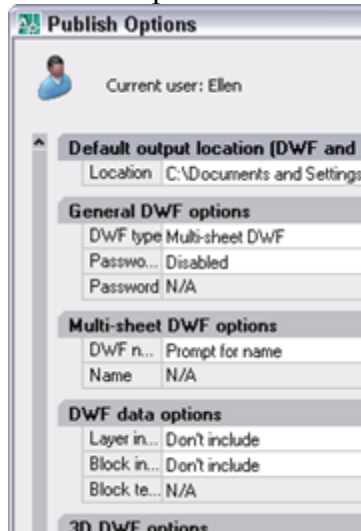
Publish Options

Current user: Ellen

Default output location (DWF and

| Location | C:\Documents and Settings |
|---|---|

General DWF options

| DWF type | Multi-sheet DWF |
|---|---|
| Passwo... | Disabled |
| Password | N/A |

Multi-sheet DWF options

| DWF n... | Prompt for name |
|---|---|
| Name | N/A |

DWF data options

| Layer in... | Don't include |
|---|---|
| Block in... | Don't include |
| Block te... | N/A |

3D DWF options